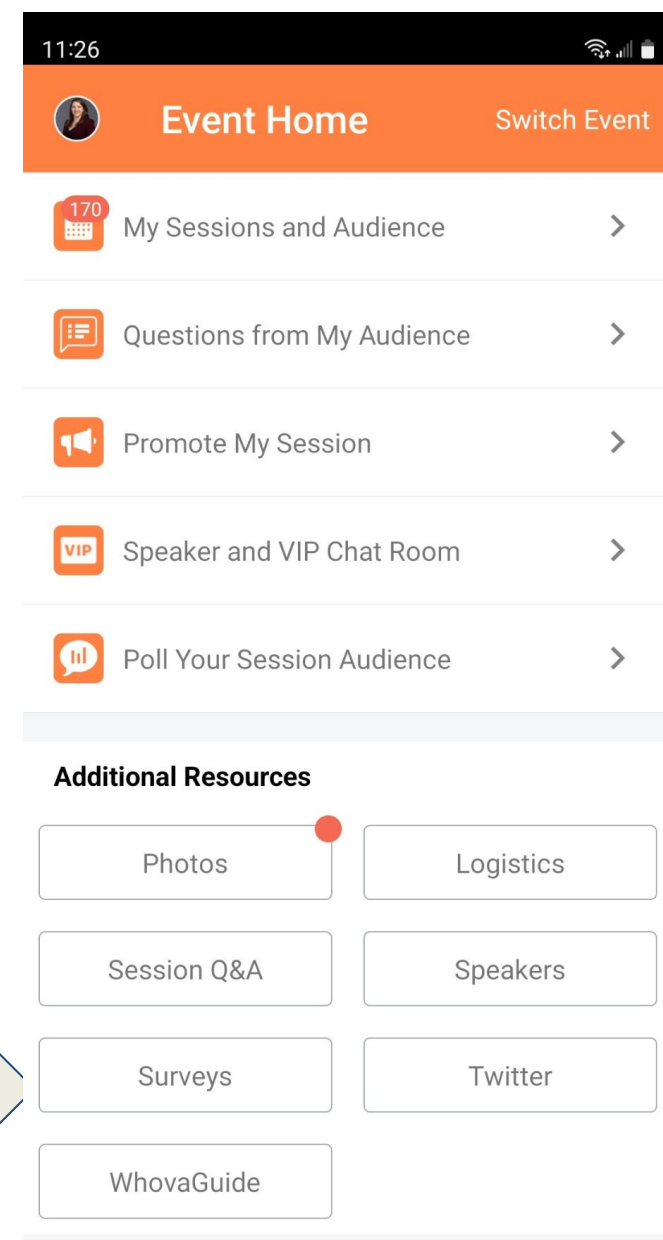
11:26

Event Home

Switch Event

170

My Sessions and Audience

Questions from My Audience

Promote My Session

VIP

Speaker and VIP Chat Room

Poll Your Session Audience

Additional Resources

Photos

Logistics

Session Q&A

Speakers

Surveys

Twitter

WhovaGuide